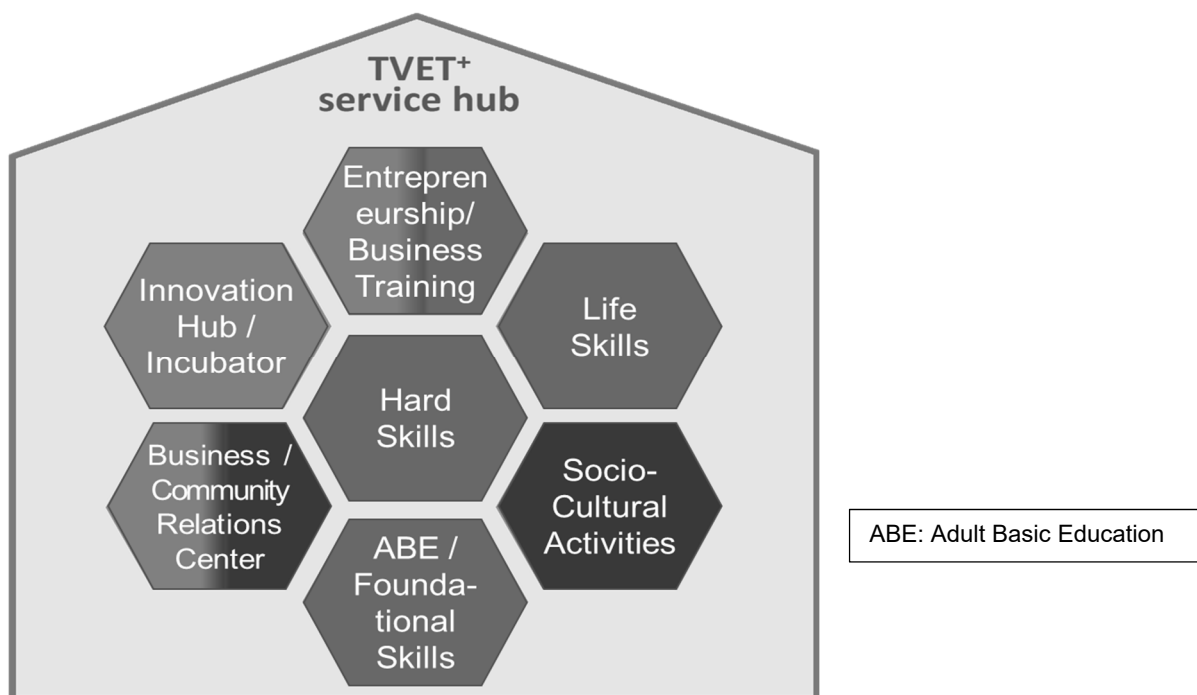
TVET$^+$ service hub

Entrepreneurship/ Business Training

Innovation Hub / Incubator

Life Skills

Hard Skills

Business / Community Relations Center

Socio-Cultural Activities

ABE / Foundational Skills

ABE: Adult Basic Education